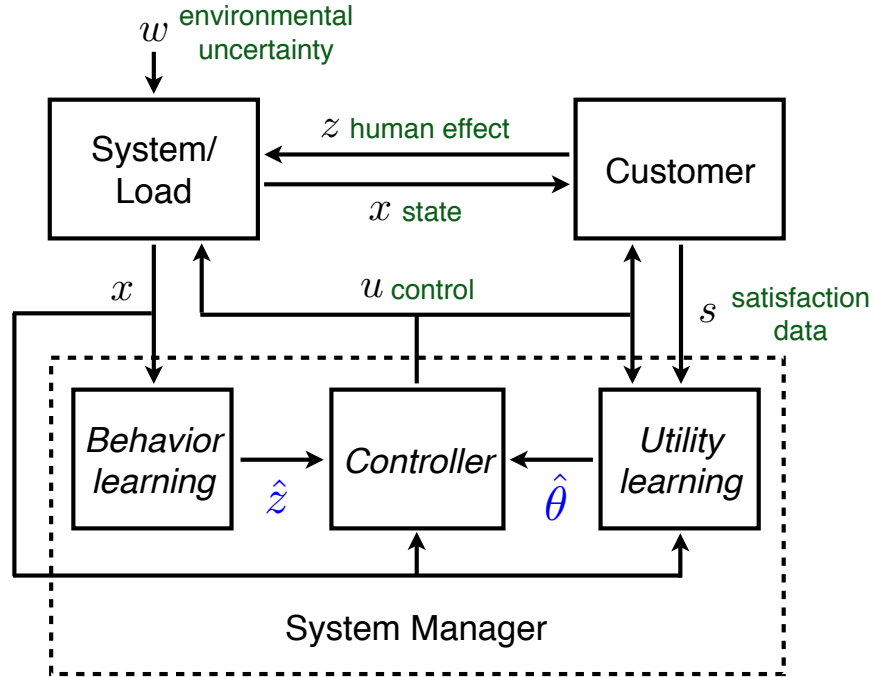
$w$ environmental uncertainty

System/ Load

$z$ human effect

$x$ state

Customer

$x$

$u$ control

$s$ satisfaction data

Behavior learning

$\hat{z}$

Controller

$\hat{\theta}$

Utility learning

System Manager